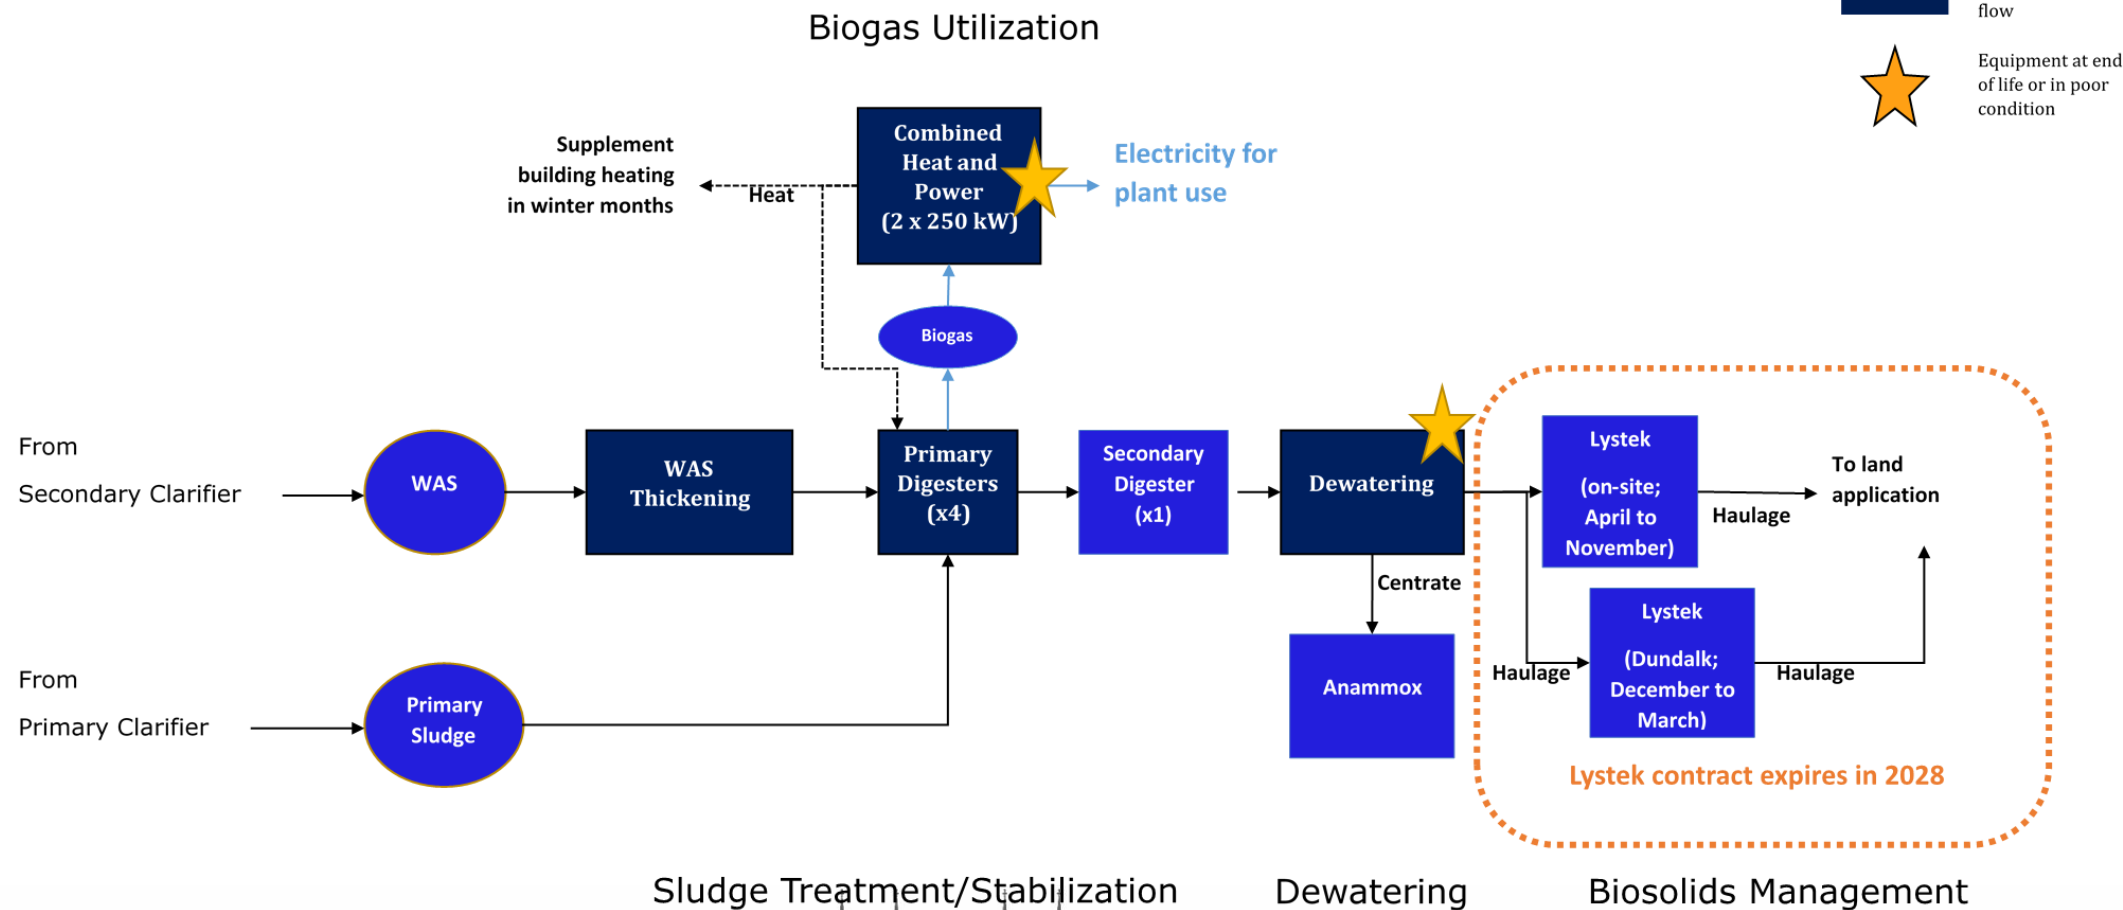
flow

Equipment at end of life or in poor condition

Biogas Utilization

Combined Heat and Power (2 x 250 kW)

Supplement building heating in winter months

Heat

Electricity for plant use

Biogas

From Secondary Clarifier

WAS

WAS Thickening

Primary Digesters (x4)

Secondary Digester (x1)

Dewatering

Lystek (on-site; April to November)

Haulage

To land application

Centrate

Anammox

Haulage

Lystek (Dundalk; December to March)

Haulage

Lystek contract expires in 2028

From Primary Clarifier

Primary Sludge

Sludge Treatment/Stabilization

Dewatering

Biosolids Management